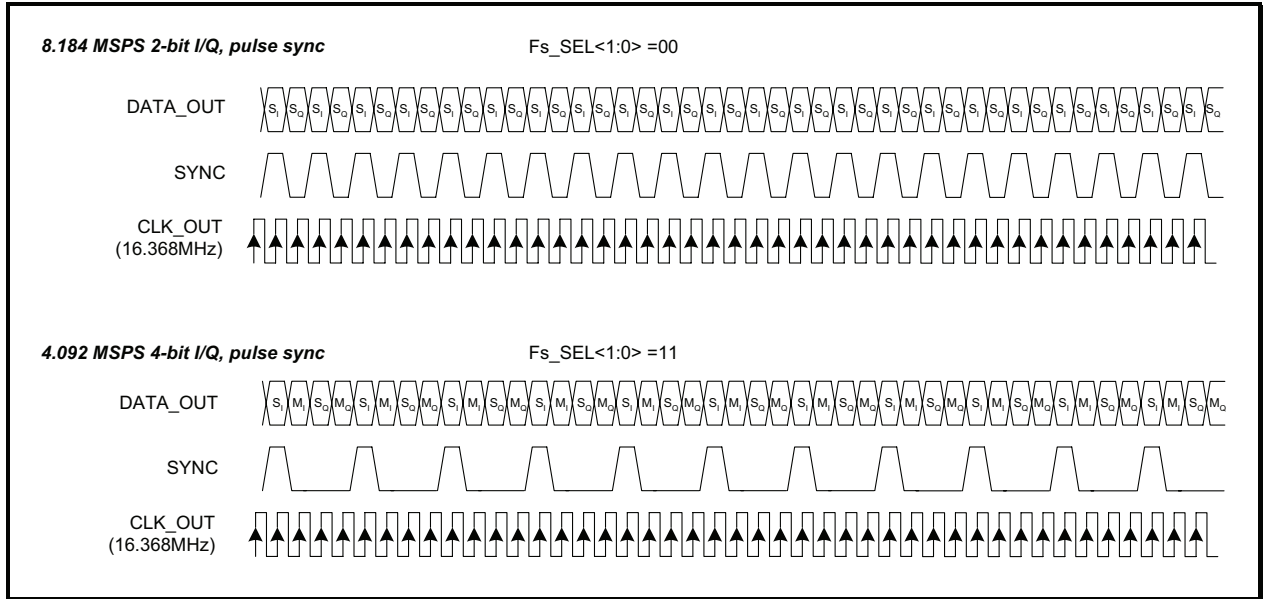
8.184 MSPS 2-bit I/Q, pulse sync

Fs_SEL<1:0> =00

DATA_OUT

$S_I$ $S_Q$ $S_I$ $S_Q$ $S_I$ $S_Q$ $S_I$ $S_Q$ $S_I$ $S_Q$ $S_I$ $S_Q$ $S_I$ $S_Q$ $S_I$ $S_Q$ $S_I$ $S_Q$ $S_I$ $S_Q$ $S_I$ $S_Q$ $S_I$ $S_Q$ $S_I$ $S_Q$ $S_I$ $S_Q$ $S_I$ $S_Q$ $S_I$ $S_Q$ $S_I$ $S_Q$ $S_I$ $S_Q$ $S_I$ $S_Q$ $S_I$ $S_Q$ $S_I$ $S_Q$

SYNC

CLK_OUT
(16.368MHz)

4.092 MSPS 4-bit I/Q, pulse sync

Fs_SEL<1:0> =11

DATA_OUT

$S_I$ $M_I$ $S_Q$ $M_Q$ $S_I$ $M_I$ $S_Q$ $M_Q$ $S_I$ $M_I$ $S_Q$ $M_Q$ $S_I$ $M_I$ $S_Q$ $M_Q$ $S_I$ $M_I$ $S_Q$ $M_Q$ $S_I$ $M_I$ $S_Q$ $M_Q$ $S_I$ $M_I$ $S_Q$ $M_Q$ $S_I$ $M_I$ $S_Q$ $M_Q$ $S_I$ $M_I$ $S_Q$ $M_Q$ $S_I$ $M_I$ $S_Q$ $M_Q$ $S_I$ $M_I$ $S_Q$ $M_Q$

SYNC

CLK_OUT
(16.368MHz)